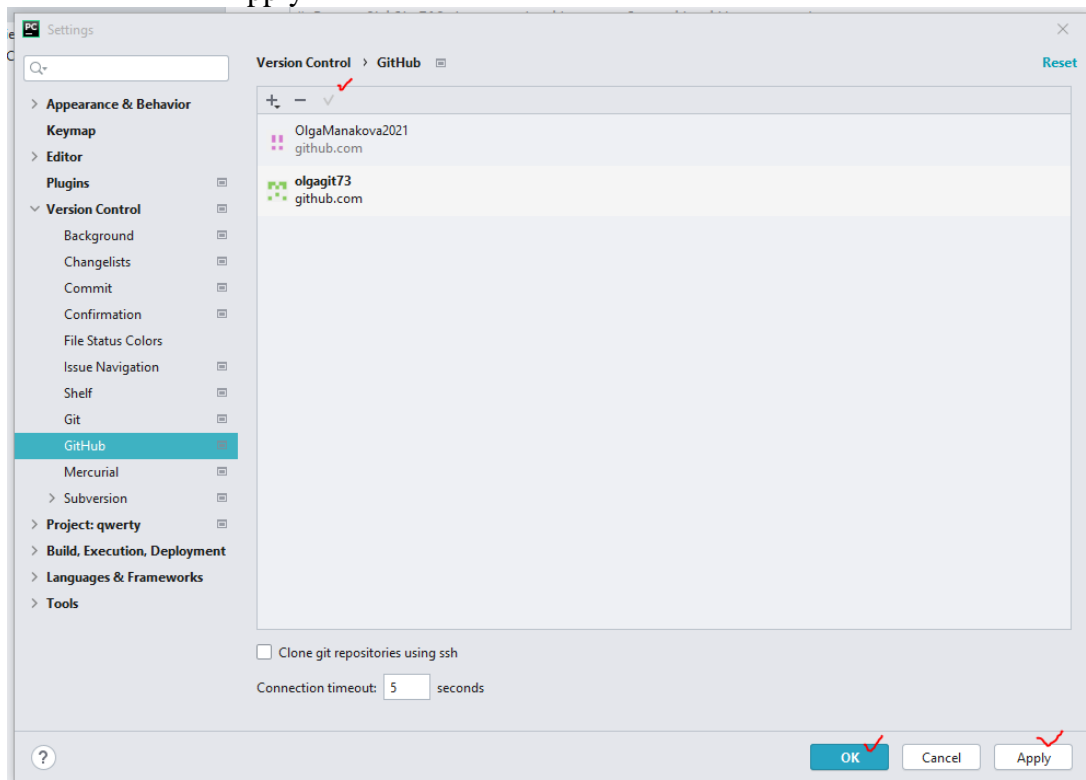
Settings

Version Control › GitHub

Reset

OlgaManakova2021
github.com

olgagit73
github.com

Appearance & Behavior
Keymap
Editor
Plugins
Version Control
Background
Changelists
Commit
Confirmation
File Status Colors
Issue Navigation
Shelf
Git
GitHub
Mercurial
Subversion
Project: qwerty
Build, Execution, Deployment
Languages & Frameworks
Tools

Clone git repositories using ssh

Connection timeout: 5 seconds

?

OK Cancel Apply